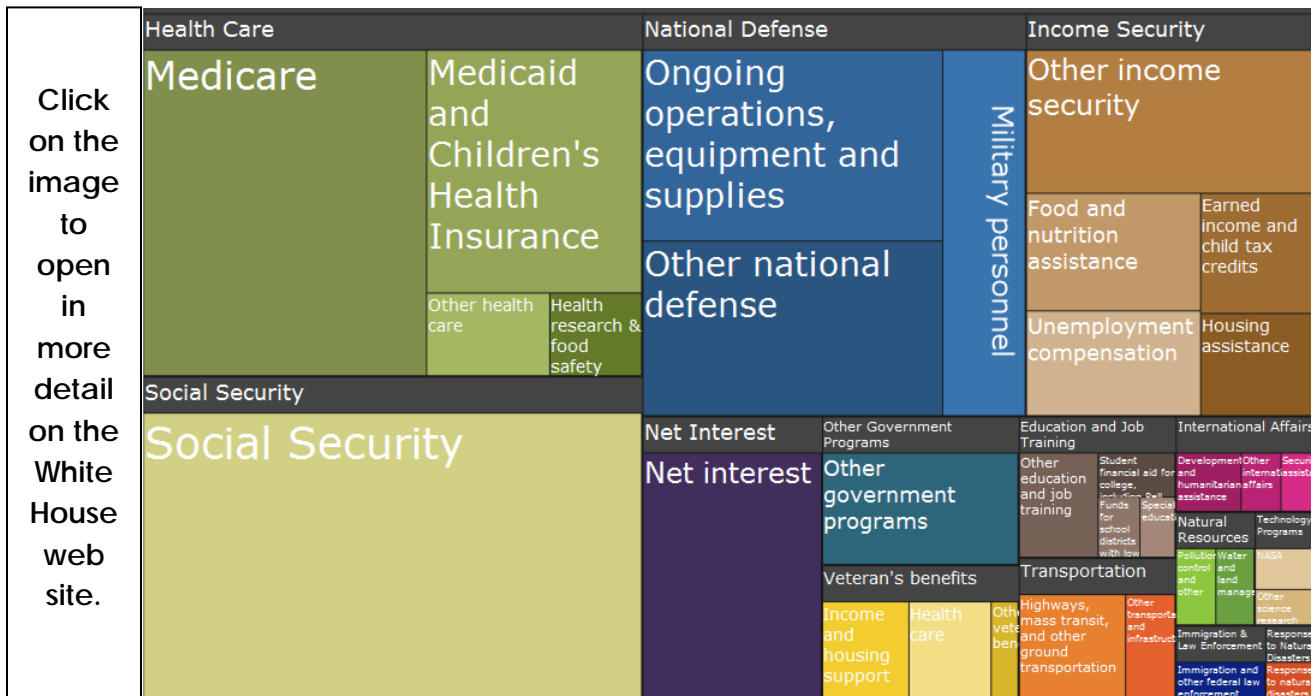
Click on the image to open in more detail on the White House web site.

Health Care

Medicare

Medicaid and Children's Health Insurance

Other health care

Health research & food safety

Social Security

Social Security

National Defense

Ongoing operations, equipment and supplies

Military personnel

Other national defense

Income Security

Other income security

Food and nutrition assistance

Earned income and child tax credits

Unemployment compensation

Housing assistance

Net Interest

Net interest

Other Government Programs

Other government programs

Veteran's benefits

Income and housing support

Health care

Oth vete ben

Education and Job Training

Other education and job training

Student financial aid for college, including Pell

Funds for school districts with low

Special educa

Transportation

Highways, mass transit, and other ground transportation

Other transporta and infrastruct

International Affairs

Development and humanitarian assistance

Other international affairs

Security assista

Natural Resources

Pollution control and other

Water and land manage

Technology Programs

NASA

Other science research

Immigration & Law Enforcement

Immigration and other federal law enforcement

Response to Natural Disasters

Response to natural disasters